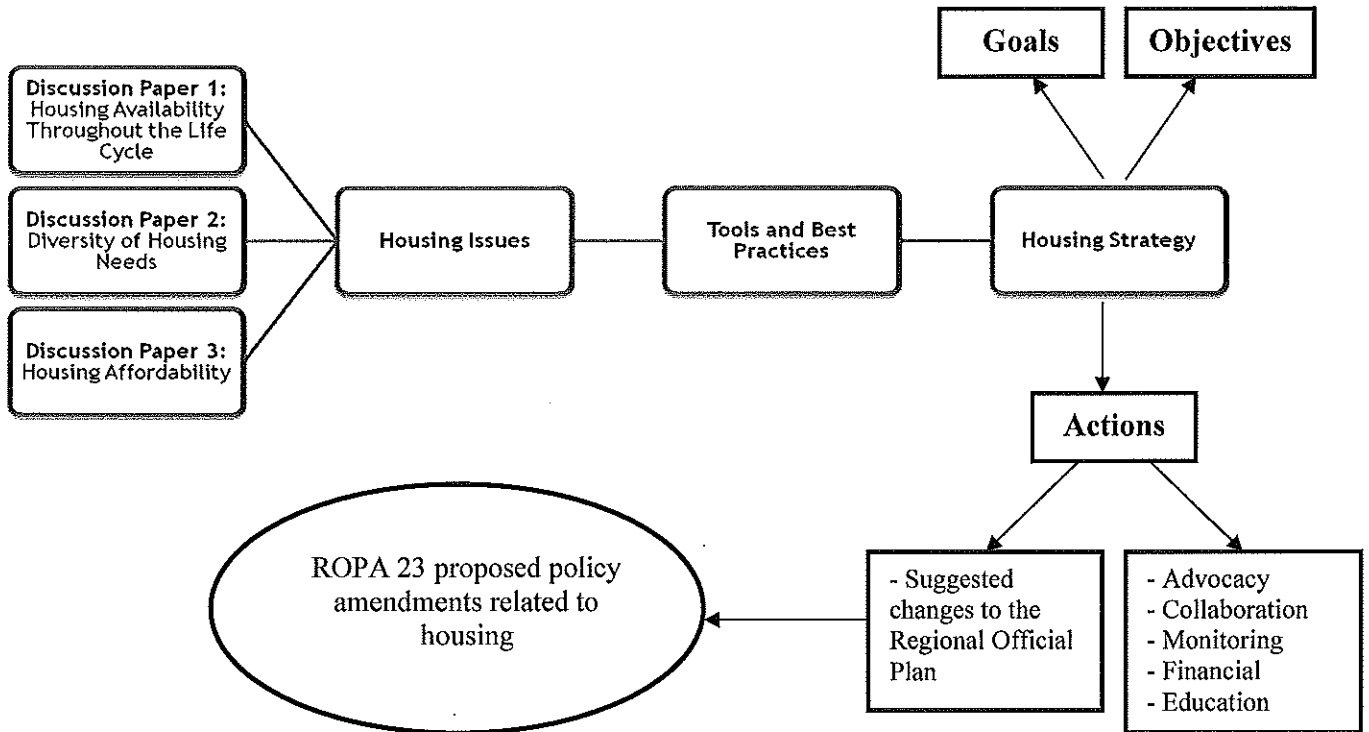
Goals

Objectives

Discussion Paper 1: Housing Availability Throughout the Life Cycle

Discussion Paper 2: Diversity of Housing Needs

Discussion Paper 3: Housing Affordability

Housing Issues

Tools and Best Practices

Housing Strategy

Actions

ROPA 23 proposed policy amendments related to housing

- Suggested changes to the Regional Official Plan

- Advocacy
- Collaboration
- Monitoring
- Financial
- Education